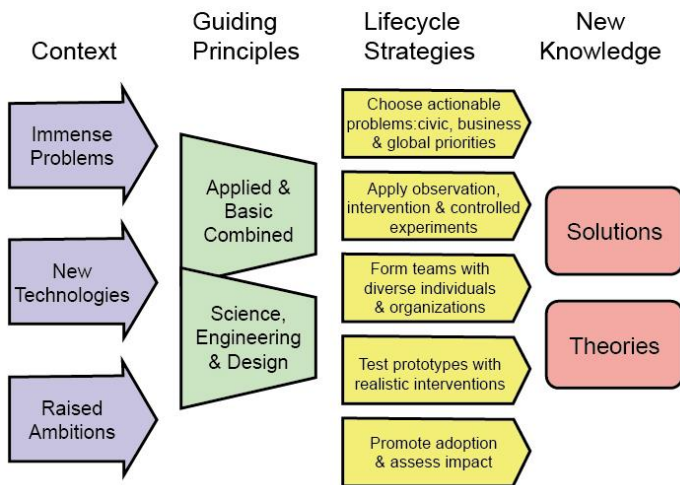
Context

Guiding Principles

Lifecycle Strategies

New Knowledge

Immense Problems

New Technologies

Raised Ambitions

Applied & Basic Combined

Science, Engineering & Design

Choose actionable problems:civic, business & global priorities

Apply observation, intervention & controlled experiments

Form teams with diverse individuals & organizations

Test prototypes with realistic interventions

Promote adoption & assess impact

Solutions

Theories